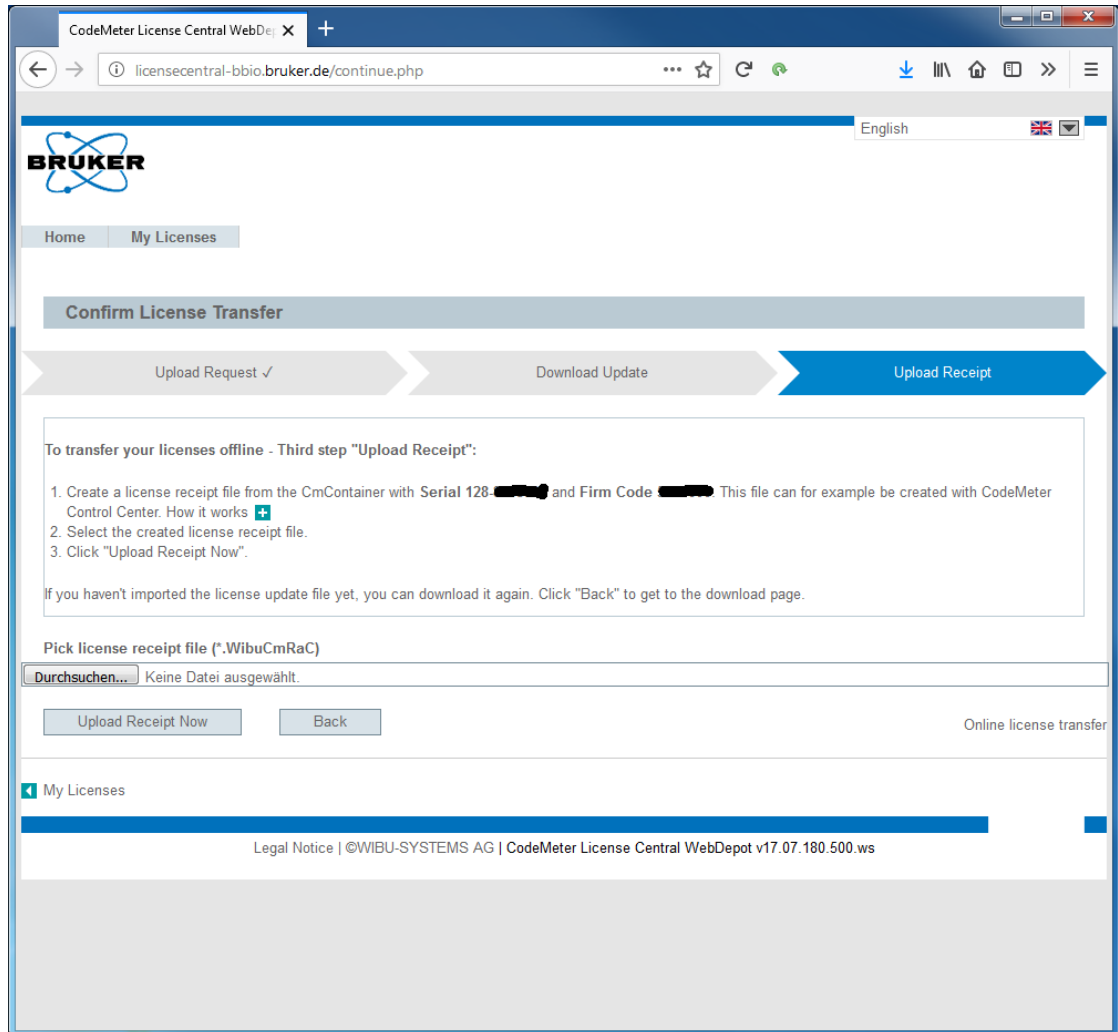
CodeMeter License Central WebDe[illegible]

licensecentral-bbio.bruker.de/continue.php

English

BRUKER

Home | My Licenses

Confirm License Transfer

Upload Request ✓ | Download Update | Upload Receipt

To transfer your licenses offline - Third step "Upload Receipt":

1. Create a license receipt file from the CmContainer with **Serial 128-**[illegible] and **Firm Code** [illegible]. This file can for example be created with CodeMeter Control Center. How it works
2. Select the created license receipt file.
3. Click "Upload Receipt Now".

If you haven't imported the license update file yet, you can download it again. Click "Back" to get to the download page.

Pick license receipt file (*.WibuCmRaC)

Durchsuchen... Keine Datei ausgewählt.

Upload Receipt Now | Back

Online license transfer

My Licenses

Legal Notice | ©WIBU-SYSTEMS AG | CodeMeter License Central WebDepot v17.07.180.500.ws